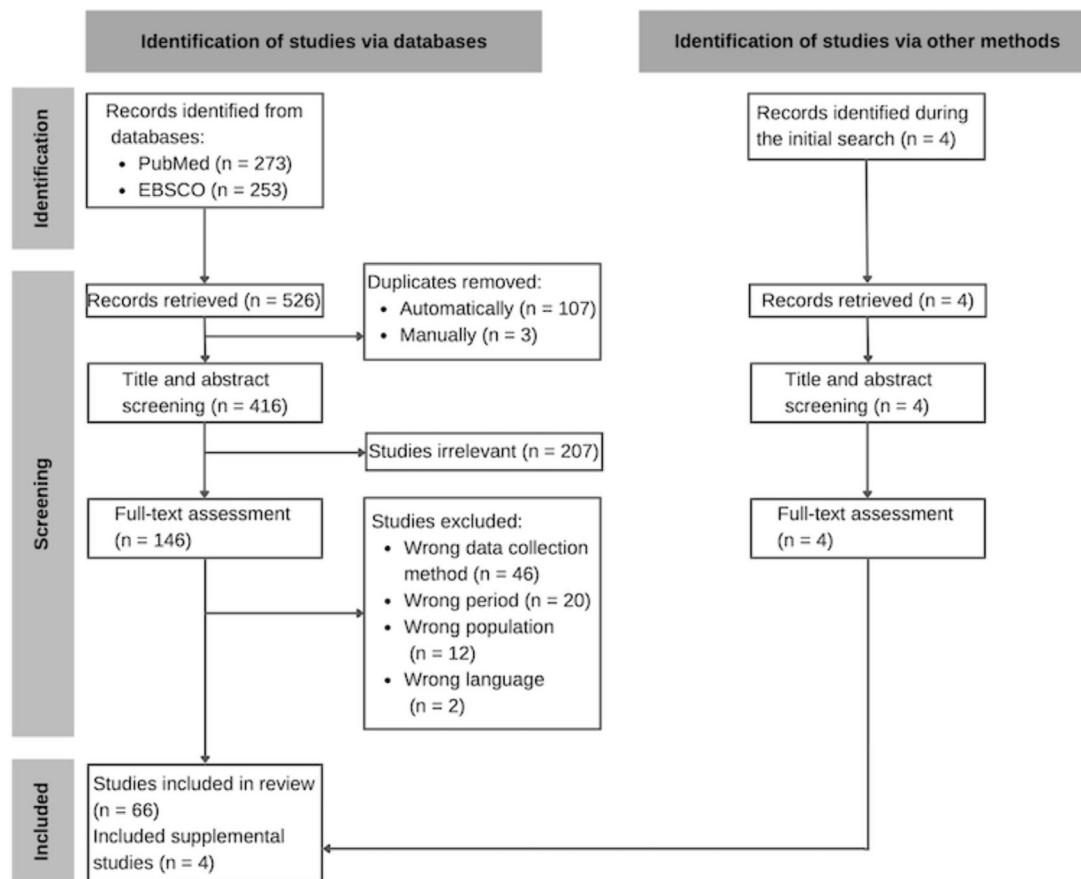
Identification of studies via databases

Identification of studies via other methods

Identification

Records identified from databases:
• PubMed (n = 273)
• EBSCO (n = 253)

Records identified during the initial search (n = 4)

Screening

Records retrieved (n = 526)

Duplicates removed:
• Automatically (n = 107)
• Manually (n = 3)

Records retrieved (n = 4)

Title and abstract screening (n = 416)

Title and abstract screening (n = 4)

Studies irrelevant (n = 207)

Full-text assessment (n = 146)

Studies excluded:
• Wrong data collection method (n = 46)
• Wrong period (n = 20)
• Wrong population (n = 12)
• Wrong language (n = 2)

Full-text assessment (n = 4)

Included

Studies included in review (n = 66)
Included supplemental studies (n = 4)